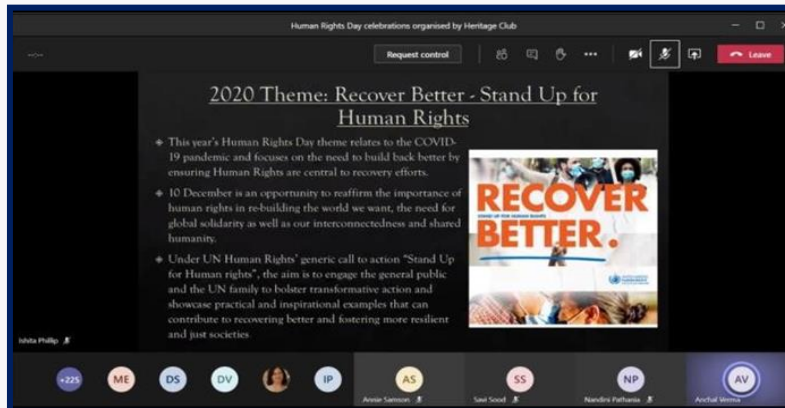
Human Rights Day celebrations organised by Heritage Club

Request control

Leave

2020 Theme: Recover Better - Stand Up for Human Rights

This year's Human Rights Day theme relates to the COVID-19 pandemic and focuses on the need to build back better by ensuring Human Rights are central to recovery efforts.

10 December is an opportunity to reaffirm the importance of human rights in re-building the world we want, the need for global solidarity as well as our interconnectedness and shared humanity.

Under UN Human Rights' generic call to action "Stand Up for Human rights", the aim is to engage the general public and the UN family to bolster transformative action and showcase practical and inspirational examples that can contribute to recovering better and fostering more resilient and just societies.

RECOVER BETTER.

STAND UP FOR HUMAN RIGHTS

Ishita Phillip

+225 ME DS DV IP

AS Annie Samson

SS Savi Sood

NP Nandini Pathania

AV Anchal Verma